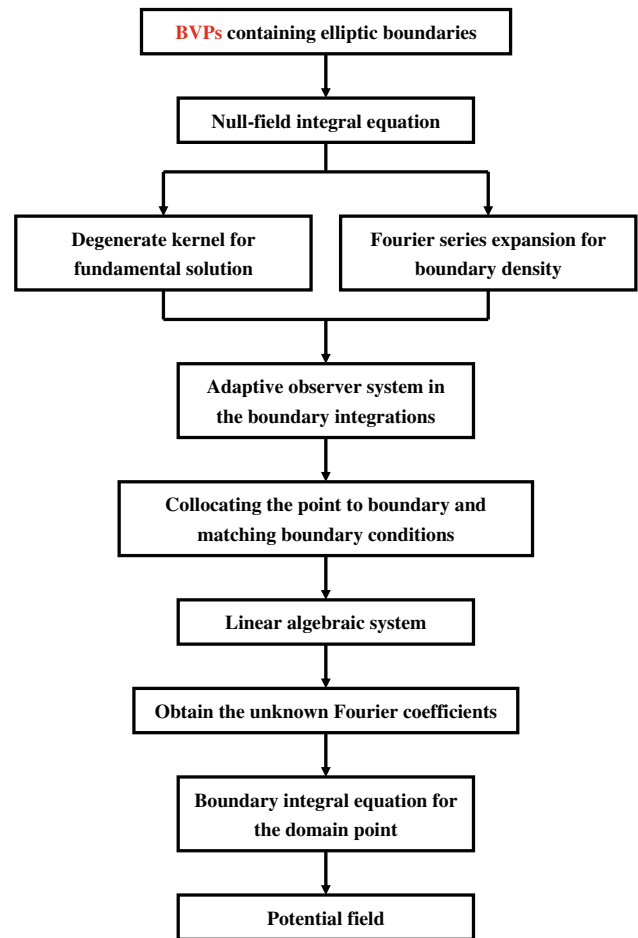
BVPs containing elliptic boundaries

Null-field integral equation

Degenerate kernel for fundamental solution

Fourier series expansion for boundary density

Adaptive observer system in the boundary integrations

Collocating the point to boundary and matching boundary conditions

Linear algebraic system

Obtain the unknown Fourier coefficients

Boundary integral equation for the domain point

Potential field